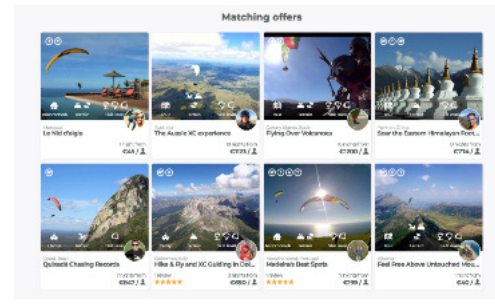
Matching offers

Le Nid d'aigle
€45 / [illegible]

The Aussie XC experience
€735 / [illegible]

Flying Over Volcanoes
€1200 / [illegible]

Soar the Eastern Himalayan Peak
€734 / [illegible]

Quixadá Chasing Records
€847 / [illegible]

Hike & Fly and XC Guiding in Dol...
€650 / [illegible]

Madeira's Best Spots
€799 / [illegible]

Feel Free Above Untouched Mou...
€40 / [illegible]